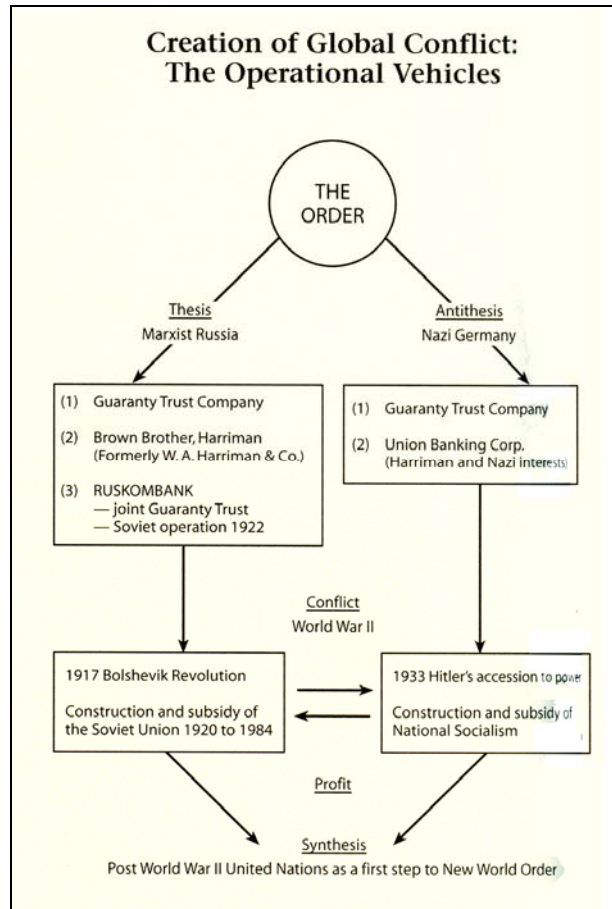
Creation of Global Conflict: The Operational Vehicles

THE ORDER

Thesis
Marxist Russia

Antithesis
Nazi Germany

(1) Guaranty Trust Company

(2) Brown Brother, Harriman (Formerly W. A. Harriman & Co.)

(3) RUSKOMBANK
— joint Guaranty Trust
— Soviet operation 1922

(1) Guaranty Trust Company

(2) Union Banking Corp. (Harriman and Nazi interests)

Conflict
World War II

1917 Bolshevik Revolution

Construction and subsidy of the Soviet Union 1920 to 1984

1933 Hitler's accession to power

Construction and subsidy of National Socialism

Profit

Synthesis
Post World War II United Nations as a first step to New World Order